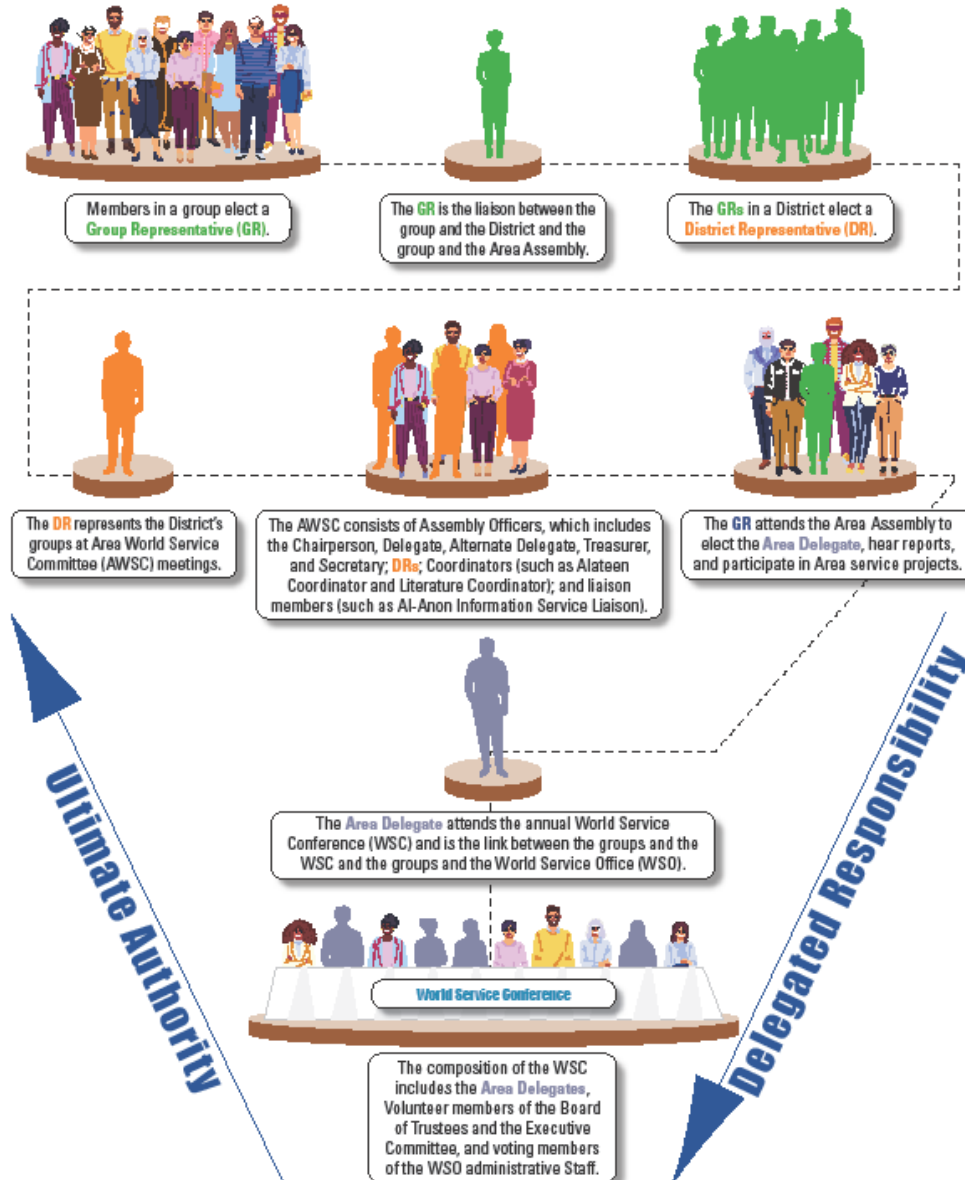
Members in a group elect a Group Representative (GR).

The GR is the liaison between the group and the District and the group and the Area Assembly.

The GRs in a District elect a District Representative (DR).

The DR represents the District's groups at Area World Service Committee (AWSC) meetings.

The AWSC consists of Assembly Officers, which includes the Chairperson, Delegate, Alternate Delegate, Treasurer, and Secretary; DRs; Coordinators (such as Alateen Coordinator and Literature Coordinator); and liaison members (such as Al-Anon Information Service Liaison).

The GR attends the Area Assembly to elect the Area Delegate, hear reports, and participate in Area service projects.

The Area Delegate attends the annual World Service Conference (WSC) and is the link between the groups and the WSC and the groups and the World Service Office (WSO).

World Service Conference

The composition of the WSC includes the Area Delegates, Volunteer members of the Board of Trustees and the Executive Committee, and voting members of the WSO administrative Staff.

Ultimate Authority

Delegated Responsibility